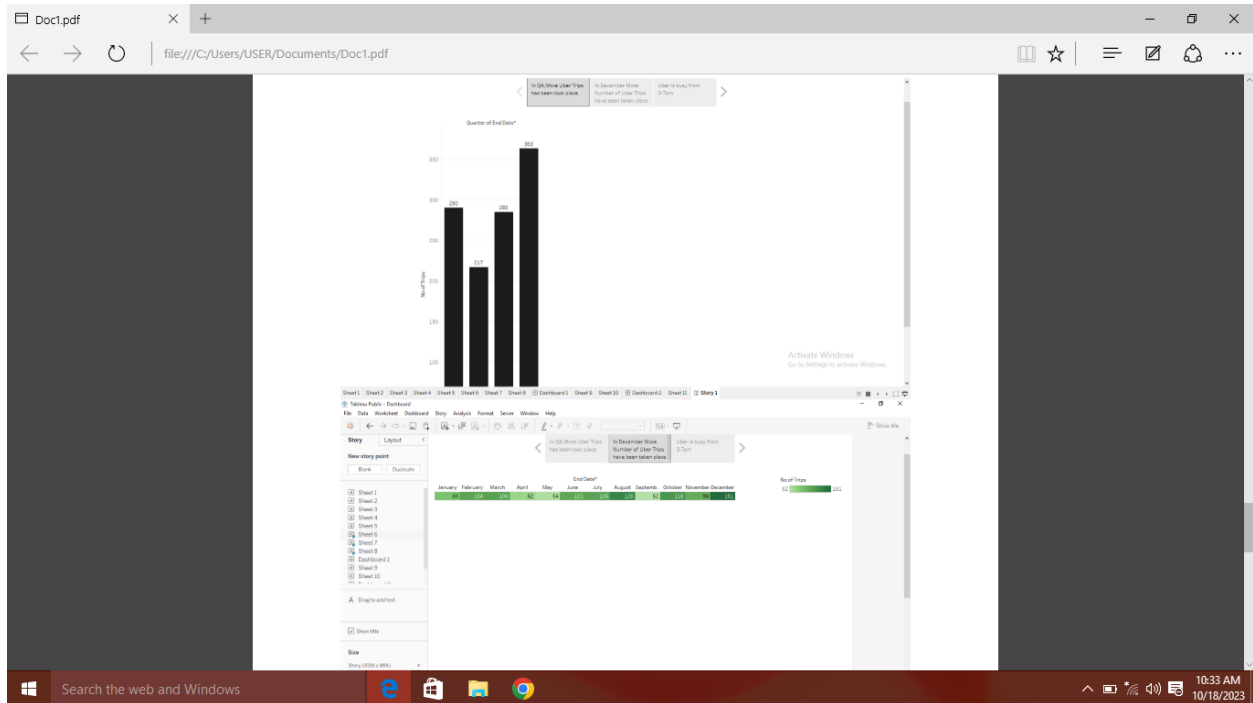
Doc1.pdf × +

file:///C:/Users/USER/Documents/Doc1.pdf

In Q4,More Uber Trips has been took place | In December More Number of Uber Trips have been taken place | Uber is busy from 3-7pm

Quarter of End Date*

363
290
217
285

350
300
250
200
150
100

No of Trips

Activate Windows
Go to Settings to activate Windows.

Sheet 1 Sheet 2 Sheet 3 Sheet 4 Sheet 5 Sheet 6 Sheet 7 Sheet 8 Dashboard 1 Sheet 9 Sheet 10 Dashboard 2 Sheet 11 Story 1

Tableau Public - Dashboard

File Data Worksheet Dashboard Story Analysis Format Server Window Help

Show Me

Story Layout

New story point

Blank Duplicate

Sheet 1
Sheet 2
Sheet 3
Sheet 4
Sheet 5
Sheet 6
Sheet 7
Sheet 8
Dashboard 1
Sheet 9
Sheet 10

Drag to add text

Show title

Size

Story (1016 x 964)

In Q4,More Uber Trips has been took place | In December More Number of Uber Trips have been taken place | Uber is busy from 3-7pm

End Date*

| January | February | March | April | May | June | July | August | Septemb.. | October | November | December |
|---|---|---|---|---|---|---|---|---|---|---|---|
| 80 | 104 | 106 | 62 | 54 | 101 | 106 | 128 | 52 | 124 | 96 | 161 |

No of Trips
52 161

Search the web and Windows

10:33 AM
10/18/2023